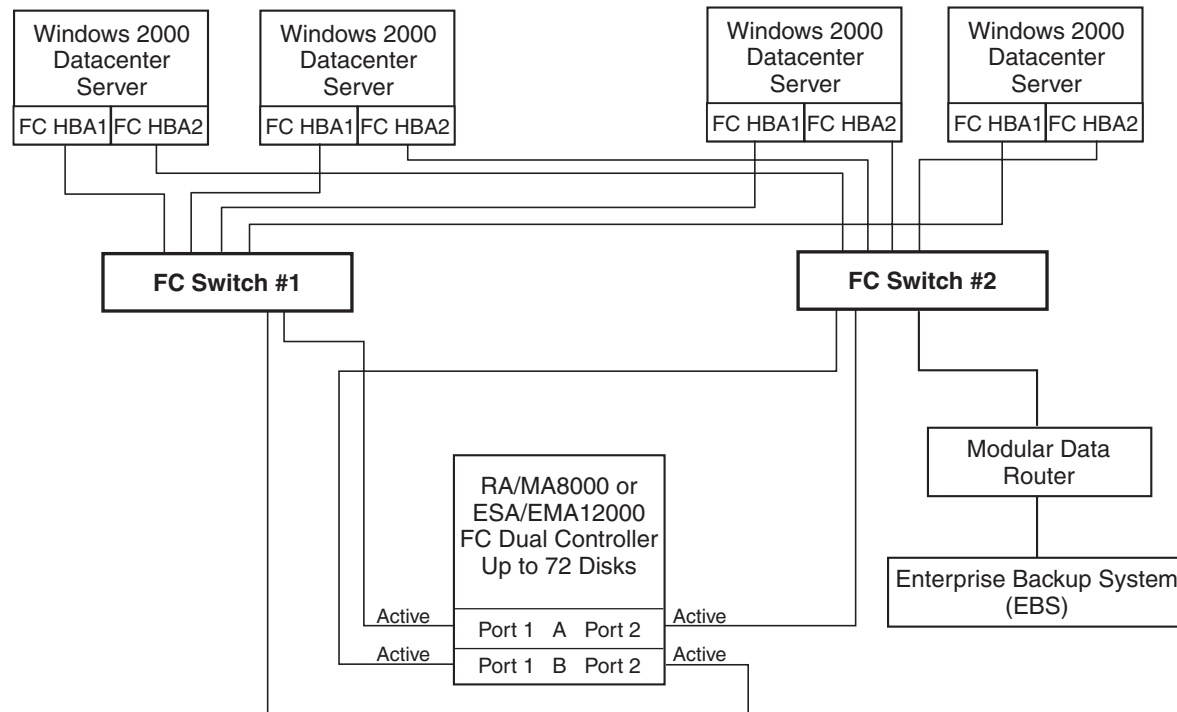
Windows 2000 Datacenter Server
FC HBA1 FC HBA2

Windows 2000 Datacenter Server
FC HBA1 FC HBA2

Windows 2000 Datacenter Server
FC HBA1 FC HBA2

Windows 2000 Datacenter Server
FC HBA1 FC HBA2

FC Switch #1

FC Switch #2

Modular Data Router

Enterprise Backup System (EBS)

RA/MA8000 or ESA/EMA12000 FC Dual Controller Up to 72 Disks

Active
Port 1 A Port 2
Active

Active
Port 1 B Port 2
Active